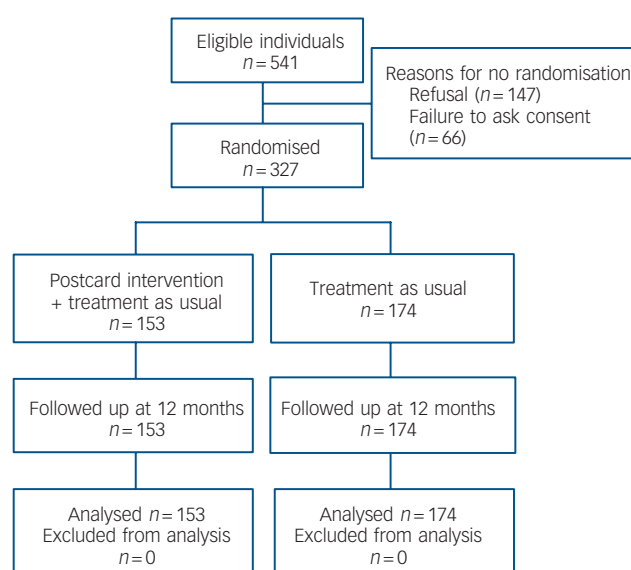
Eligible individuals
$n = 541$

Reasons for no randomisation
Refusal ($n = 147$)
Failure to ask consent
($n = 66$)

Randomised
$n = 327$

Postcard intervention
+ treatment as usual
$n = 153$

Treatment as usual
$n = 174$

Followed up at 12 months
$n = 153$

Followed up at 12 months
$n = 174$

Analysed $n = 153$
Excluded from analysis
$n = 0$

Analysed $n = 174$
Excluded from analysis
$n = 0$